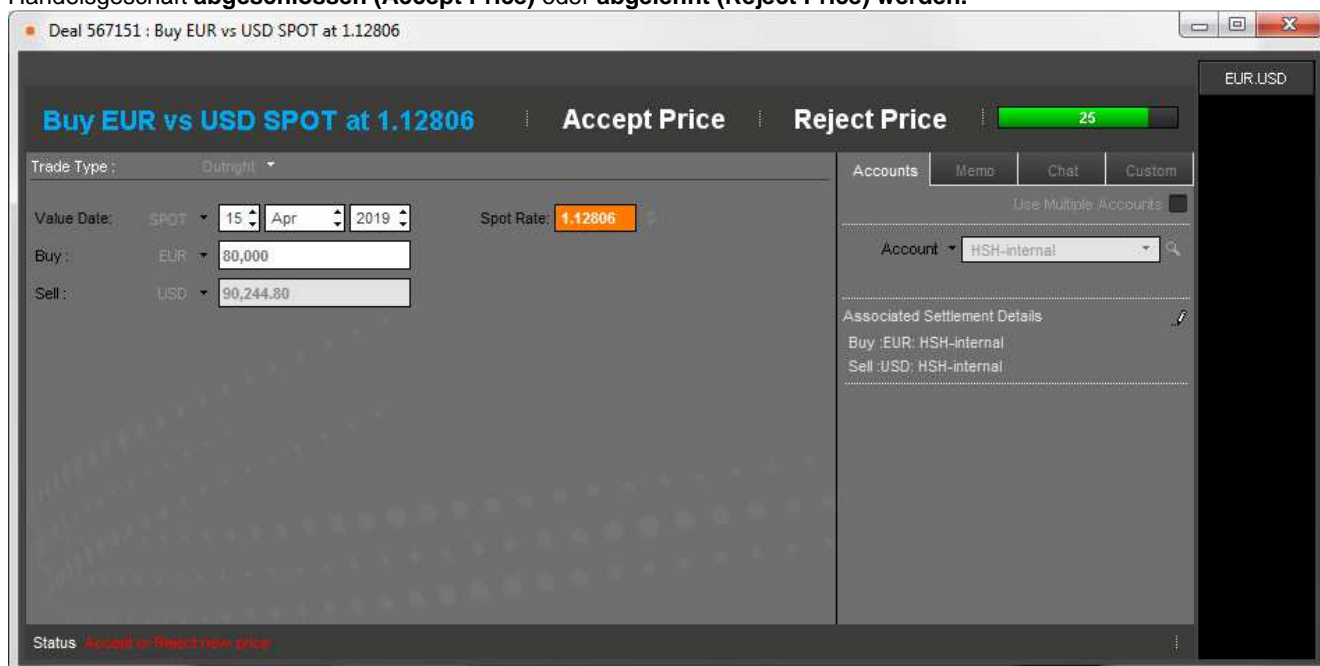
Handelsgeschäft **abgeschlossen (Accept Price)** oder **abgelehnt (Reject Price) werden.**

Deal 567151 : Buy EUR vs USD SPOT at 1.12806

EUR.USD

Buy EUR vs USD SPOT at 1.12806 | Accept Price | Reject Price | 25

Trade Type : Outright

Value Date: SPOT 15 Apr 2019

Spot Rate: 1.12806

Buy : EUR 80,000

Sell : USD 90,244.80

Accounts | Memo | Chat | Custom

Use Multiple Accounts

Account HSH-internal

Associated Settlement Details

Buy :EUR: HSH-internal

Sell :USD: HSH-internal

Status Accept or Reject new price